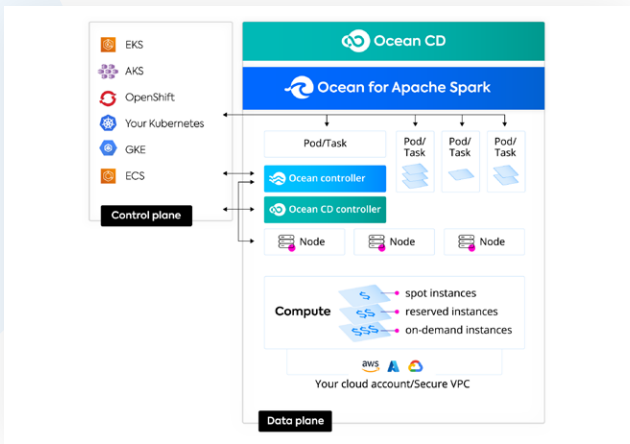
EKS
AKS
OpenShift
Your Kubernetes
GKE
ECS
Control plane

Ocean CD
Ocean for Apache Spark
Pod/Task
Pod/ Task
Pod/ Task
Pod/ Task
Ocean controller
Ocean CD controller
Node
Node
Node
Compute
$
$$
$$$
spot instances
reserved instances
on-demand instances
aws
Your cloud account/Secure VPC
Data plane